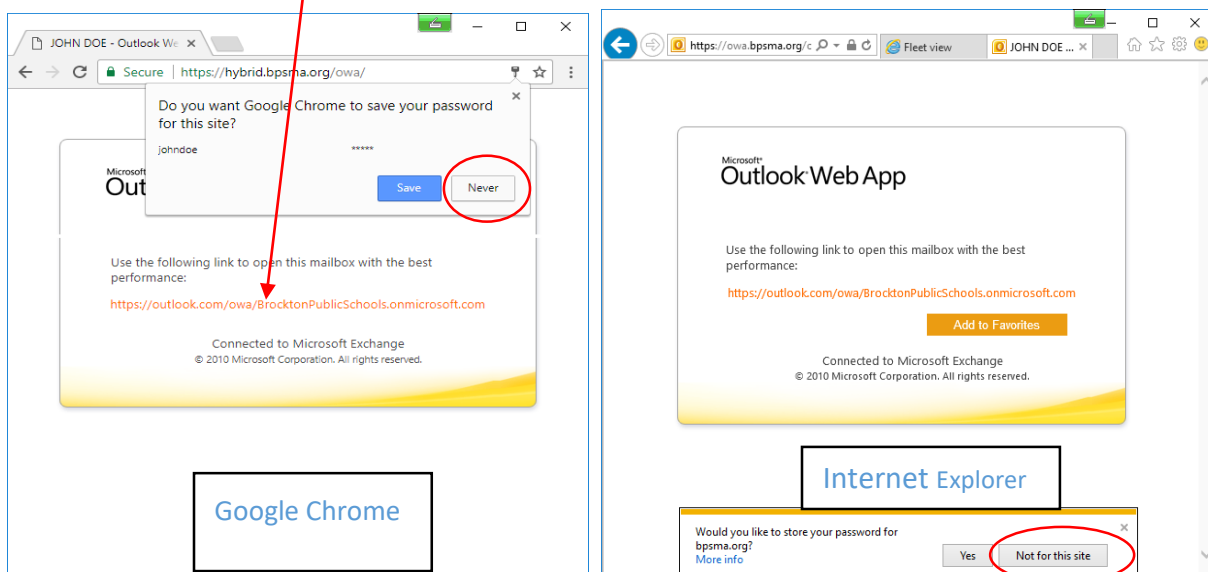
JOHN DOE - Outlook We ×

Secure | https://hybrid.bpsma.org/owa/

Do you want Google Chrome to save your password for this site?

johndoe *****

Save Never

Microsoft Out

Use the following link to open this mailbox with the best performance:

https://outlook.com/owa/BrocktonPublicSchools.onmicrosoft.com

Connected to Microsoft Exchange
© 2010 Microsoft Corporation. All rights reserved.

Google Chrome

https://owa.bpsma.org/c Fleet view JOHN DOE ... ×

Microsoft Outlook Web App

Use the following link to open this mailbox with the best performance:

https://outlook.com/owa/BrocktonPublicSchools.onmicrosoft.com

Add to Favorites

Connected to Microsoft Exchange
© 2010 Microsoft Corporation. All rights reserved.

Internet Explorer

Would you like to store your password for bpsma.org?
More info

Yes Not for this site